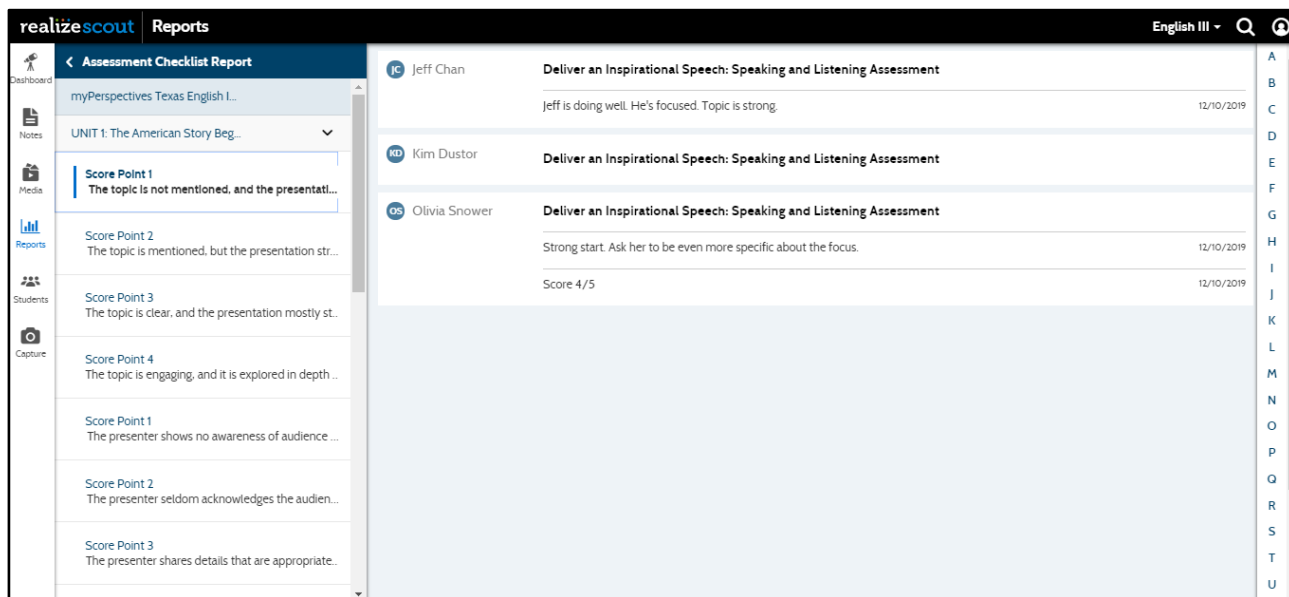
realize scout | Reports

English III

Dashboard

Notes

Media

Reports

Students

Capture

< Assessment Checklist Report

myPerspectives Texas English I...

UNIT 1: The American Story Beg...

Score Point 1
The topic is not mentioned, and the presentati...

Score Point 2
The topic is mentioned, but the presentation str...

Score Point 3
The topic is clear, and the presentation mostly st...

Score Point 4
The topic is engaging, and it is explored in depth ...

Score Point 1
The presenter shows no awareness of audience ...

Score Point 2
The presenter seldom acknowledges the audien...

Score Point 3
The presenter shares details that are appropriate...

JC Jeff Chan
Deliver an Inspirational Speech: Speaking and Listening Assessment
Jeff is doing well. He's focused. Topic is strong. 12/10/2019

KD Kim Dustor
Deliver an Inspirational Speech: Speaking and Listening Assessment

OS Olivia Snower
Deliver an Inspirational Speech: Speaking and Listening Assessment
Strong start. Ask her to be even more specific about the focus. 12/10/2019
Score 4/5 12/10/2019

A
B
C
D
E
F
G
H
I
J
K
L
M
N
O
P
Q
R
S
T
U